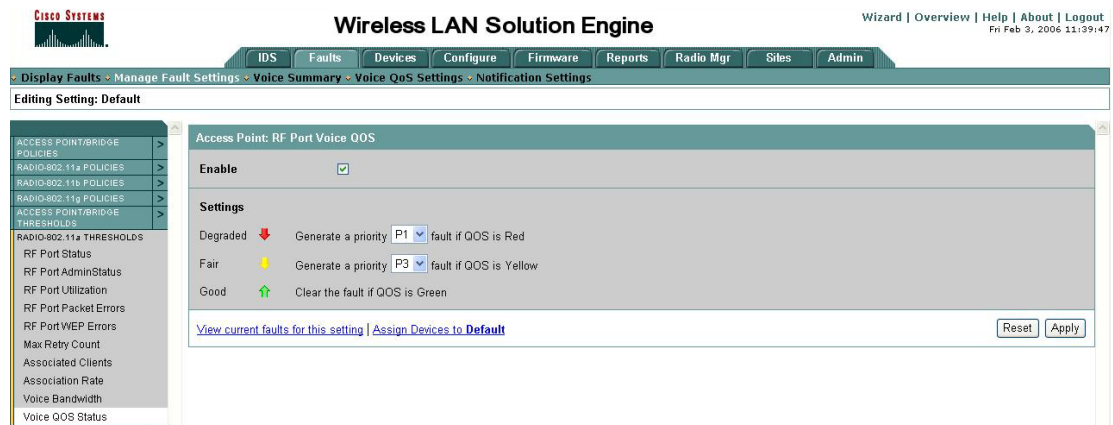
Cisco Systems

Wireless LAN Solution Engine

Wizard | Overview | Help | About | Logout
Fri Feb 3, 2006 11:39:47

IDS | Faults | Devices | Configure | Firmware | Reports | Radio Mgr | Sites | Admin

Display Faults ◆ Manage Fault Settings ◆ Voice Summary ◆ Voice QoS Settings ◆ Notification Settings

Editing Setting: Default

ACCESS POINT/BRIDGE POLICIES
RADIO-802.11a POLICIES
RADIO-802.11b POLICIES
RADIO-802.11g POLICIES
ACCESS POINT/BRIDGE THRESHOLDS
RADIO-802.11a THRESHOLDS
RF Port Status
RF Port AdminStatus
RF Port Utilization
RF Port Packet Errors
RF Port WEP Errors
Max Retry Count
Associated Clients
Association Rate
Voice Bandwidth
Voice QOS Status

Access Point: RF Port Voice QOS

Enable

Settings

Degraded Generate a priority P1 fault if QOS is Red

Fair Generate a priority P3 fault if QOS is Yellow

Good Clear the fault if QOS is Green

View current faults for this setting | Assign Devices to Default

Reset Apply